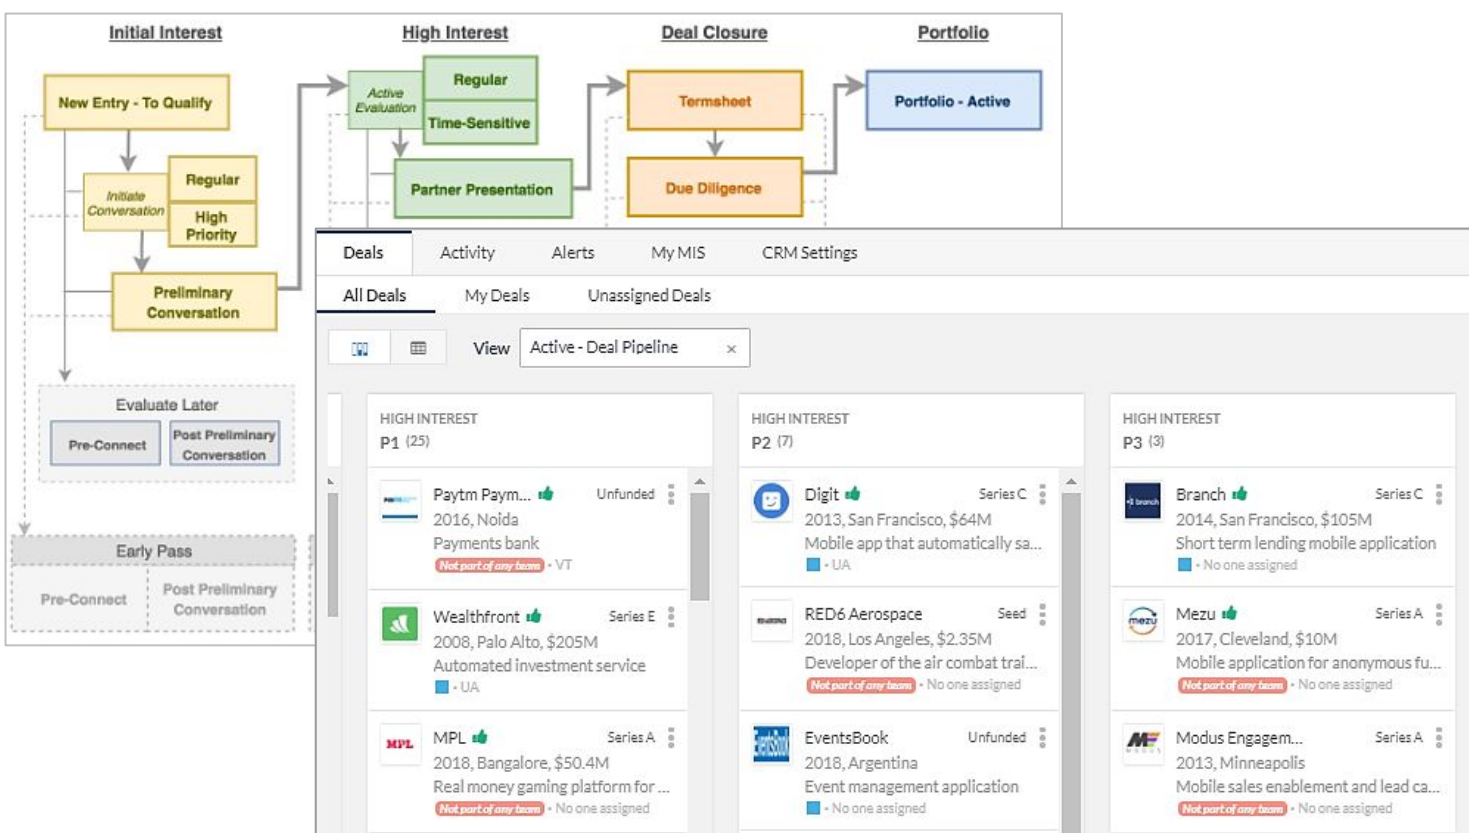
Initial Interest

High Interest

Deal Closure

Portfolio

New Entry - To Qualify

Initiate Conversation

Regular

High Priority

Preliminary Conversation

Active Evaluation

Regular

Time-Sensitive

Partner Presentation

Termsheet

Due Diligence

Portfolio - Active

Evaluate Later

Pre-Connect

Post Preliminary Conversation

Early Pass

Pre-Connect

Post Preliminary Conversation

Deals | Activity | Alerts | My MIS | CRM Settings

All Deals | My Deals | Unassigned Deals

View Active - Deal Pipeline ×

HIGH INTEREST
P1 (25)

Paytm Paym... Unfunded
2016, Noida
Payments bank
Not part of any team • VT

Wealthfront Series E
2008, Palo Alto, $205M
Automated investment service
• UA

MPL Series A
2018, Bangalore, $50.4M
Real money gaming platform for ...
Not part of any team • No one assigned

HIGH INTEREST
P2 (7)

Digit Series C
2013, San Francisco, $64M
Mobile app that automatically sa...
• UA

RED6 Aerospace Seed
2018, Los Angeles, $2.35M
Developer of the air combat trai...
Not part of any team • No one assigned

EventsBook Unfunded
2018, Argentina
Event management application
• No one assigned

HIGH INTEREST
P3 (3)

Branch Series C
2014, San Francisco, $105M
Short term lending mobile application
• No one assigned

Mezu Series A
2017, Cleveland, $10M
Mobile application for anonymous fu...
Not part of any team • No one assigned

Modus Engagem... Series A
2013, Minneapolis
Mobile sales enablement and lead ca...
Not part of any team • No one assigned